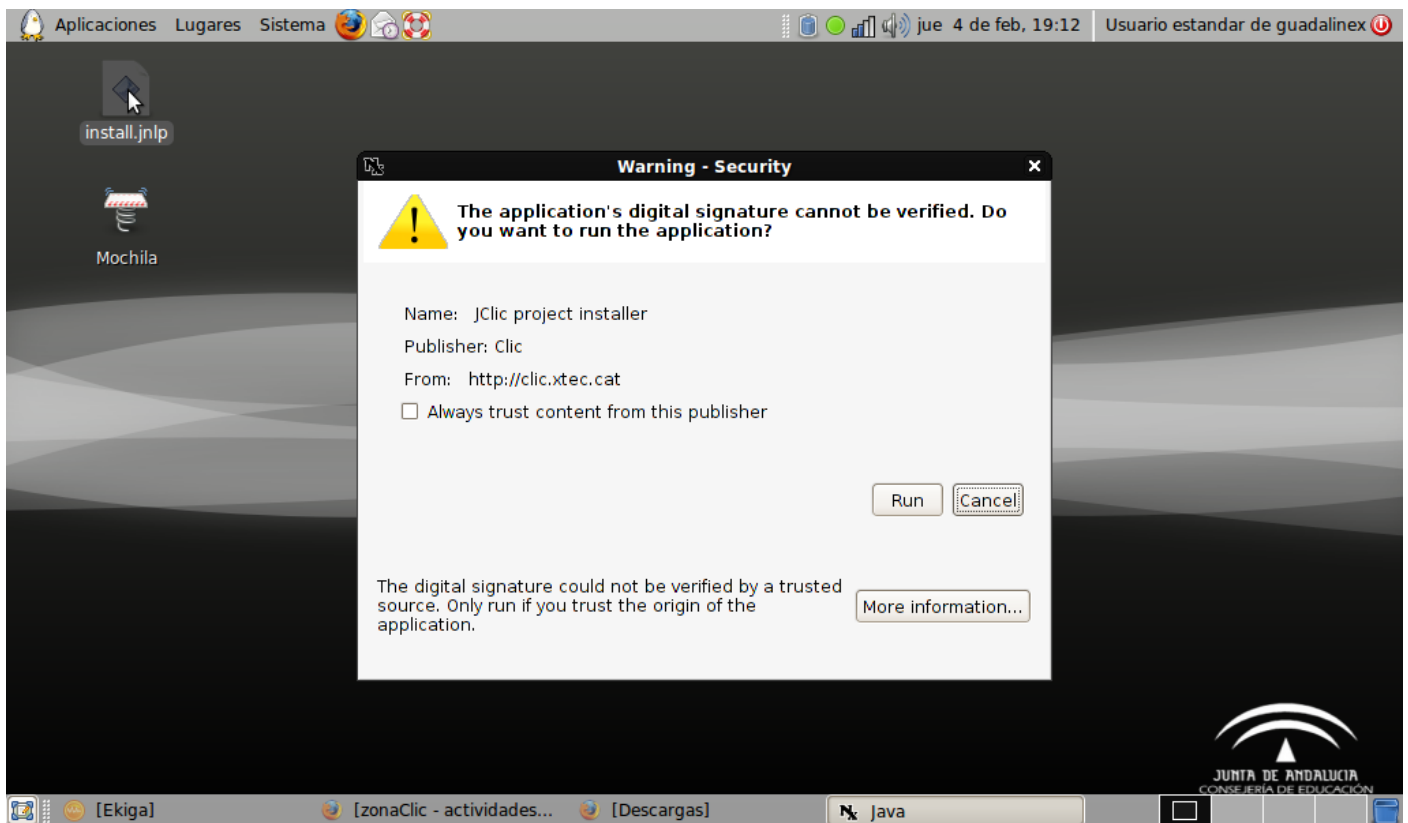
Aplicaciones Lugares Sistema

jue 4 de feb, 19:12 Usuario estandar de guadalinex

install.jnlp

Mochila

Warning - Security

The application's digital signature cannot be verified. Do you want to run the application?

Name: JClic project installer

Publisher: Clic

From: http://clic.xtec.cat

Always trust content from this publisher

Run Cancel

The digital signature could not be verified by a trusted source. Only run if you trust the origin of the application.

More information...

JUNTA DE ANDALUCIA
CONSEJERÍA DE EDUCACIÓN

[Ekiga] [zonaClic - actividades... [Descargas] Java